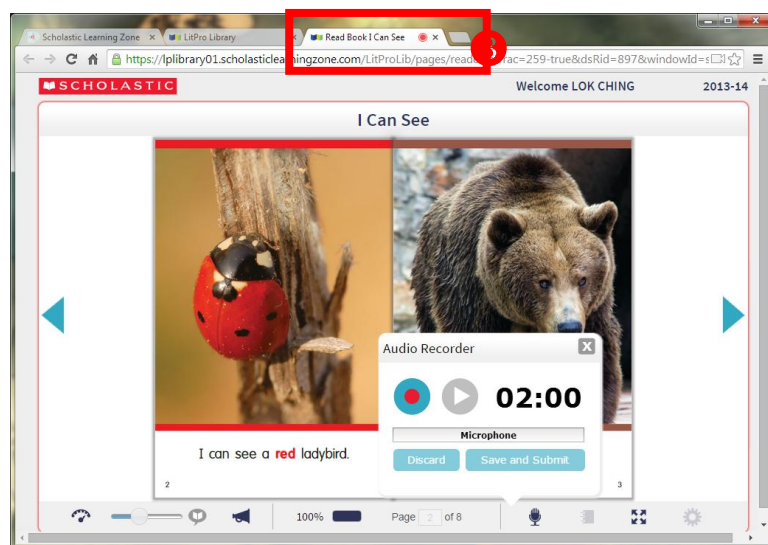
Scholastic Learning Zone ×
LitPro Library ×
Read Book I Can See ×

https://lplibrary01.scholasticlearningzone.com/LitProLib/pages/read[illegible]rac=259-true&dsRid=897&windowId=s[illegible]

SCHOLASTIC
Welcome LOK CHING
2013-14

I Can See

I can see a red ladybird.

2

3

Audio Recorder

02:00

Microphone

Discard
Save and Submit

100%
Page 2 of 8